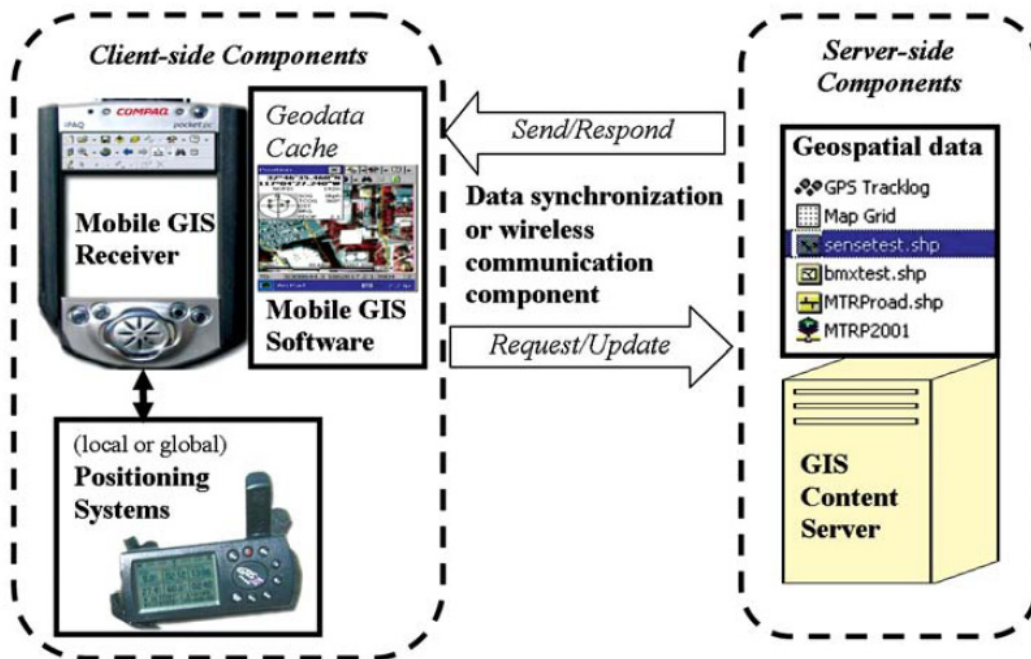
Client-side Components

COMPAQ

iPAQ

pocket pc

Mobile GIS Receiver

Geodata Cache

Mobile GIS Software

(local or global)
Positioning Systems

Send/Respond

Data synchronization or wireless communication component

Request/Update

Server-side Components

Geospatial data

GPS Tracklog

Map Grid

sensetest.shp

bmxtest.shp

MTRProad.shp

MTRP2001

GIS Content Server